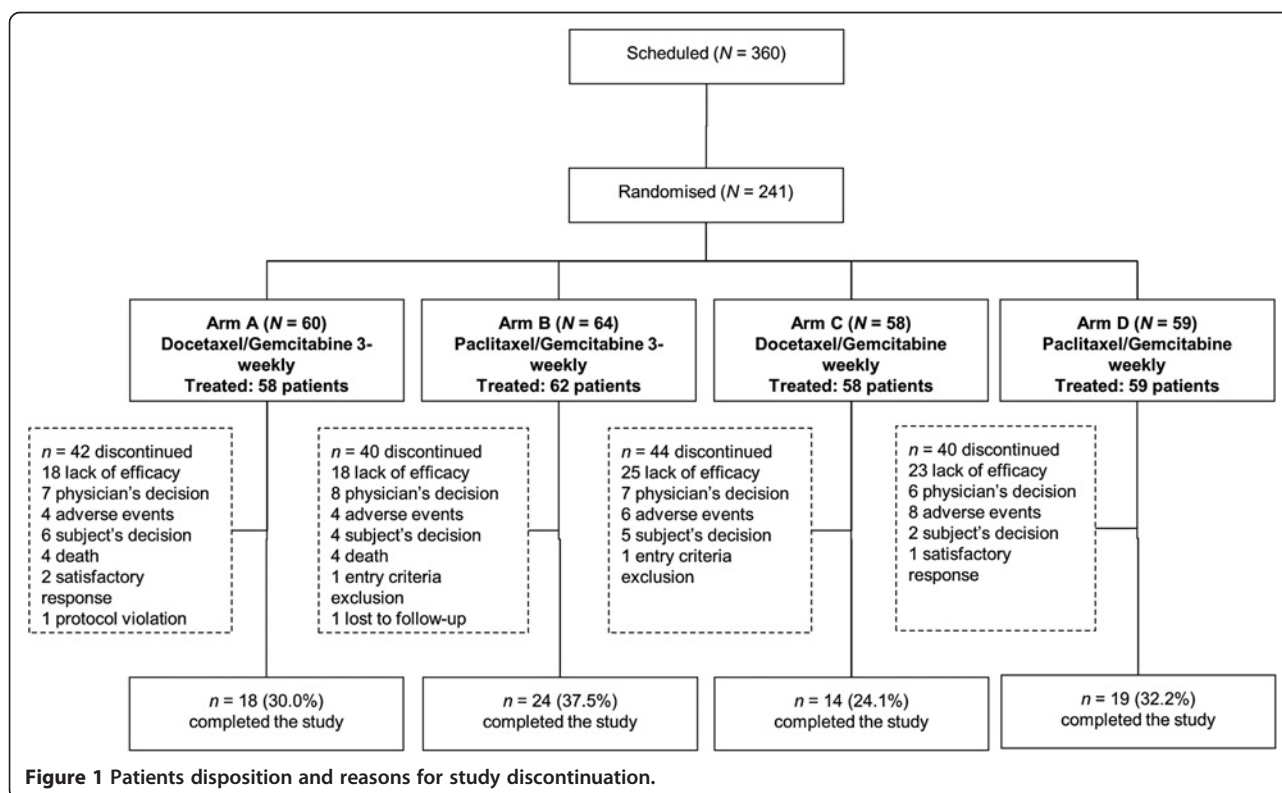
Scheduled ($N$ = 360)

Randomised ($N$ = 241)

**Arm A ($N$ = 60) Docetaxel/Gemcitabine 3-weekly Treated: 58 patients**

**Arm B ($N$ = 64) Paclitaxel/Gemcitabine 3-weekly Treated: 62 patients**

**Arm C ($N$ = 58) Docetaxel/Gemcitabine weekly Treated: 58 patients**

**Arm D ($N$ = 59) Paclitaxel/Gemcitabine weekly Treated: 59 patients**

$n$ = 42 discontinued
18 lack of efficacy
7 physician's decision
4 adverse events
6 subject's decision
4 death
2 satisfactory response
1 protocol violation

$n$ = 40 discontinued
18 lack of efficacy
8 physician's decision
4 adverse events
4 subject's decision
4 death
1 entry criteria exclusion
1 lost to follow-up

$n$ = 44 discontinued
25 lack of efficacy
7 physician's decision
6 adverse events
5 subject's decision
1 entry criteria exclusion

$n$ = 40 discontinued
23 lack of efficacy
6 physician's decision
8 adverse events
2 subject's decision
1 satisfactory response

$n$ = 18 (30.0%) completed the study

$n$ = 24 (37.5%) completed the study

$n$ = 14 (24.1%) completed the study

$n$ = 19 (32.2%) completed the study

**Figure 1 Patients disposition and reasons for study discontinuation.**